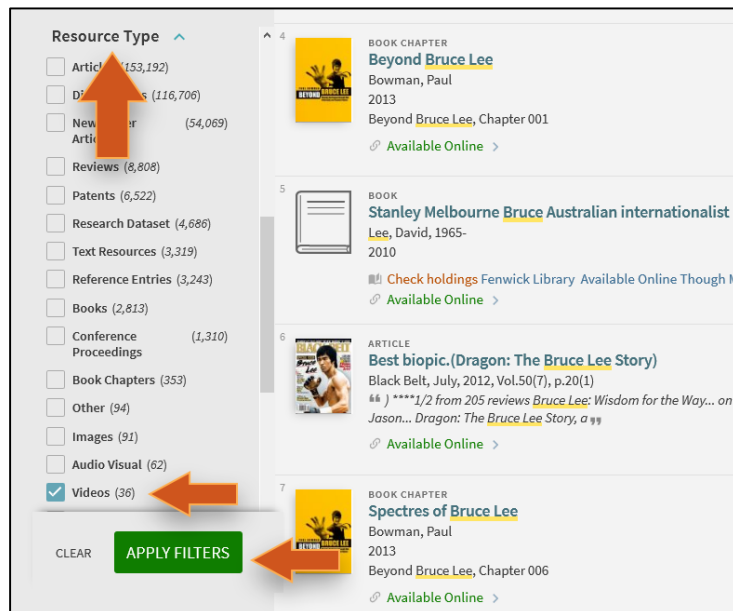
Resource Type

Artic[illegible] (153,192)
Di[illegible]s (116,706)
New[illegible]er Artic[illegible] (54,069)
Reviews (8,808)
Patents (6,522)
Research Dataset (4,686)
Text Resources (3,319)
Reference Entries (3,243)
Books (2,813)
Conference Proceedings (1,310)
Book Chapters (353)
Other (94)
Images (91)
Audio Visual (62)
Videos (36)

CLEAR
APPLY FILTERS

4
BOOK CHAPTER
Beyond Bruce Lee
Bowman, Paul
2013
Beyond Bruce Lee, Chapter 001
Available Online >

5
BOOK
Stanley Melbourne Bruce Australian internationalist
Lee, David, 1965-
2010
Check holdings Fenwick Library Available Online Though M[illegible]
Available Online >

6
ARTICLE
Best biopic.(Dragon: The Bruce Lee Story)
Black Belt, July, 2012, Vol.50(7), p.20(1)
) ****1/2 from 205 reviews Bruce Lee: Wisdom for the Way... on Jason... Dragon: The Bruce Lee Story, a
Available Online >

7
BOOK CHAPTER
Spectres of Bruce Lee
Bowman, Paul
2013
Beyond Bruce Lee, Chapter 006
Available Online >